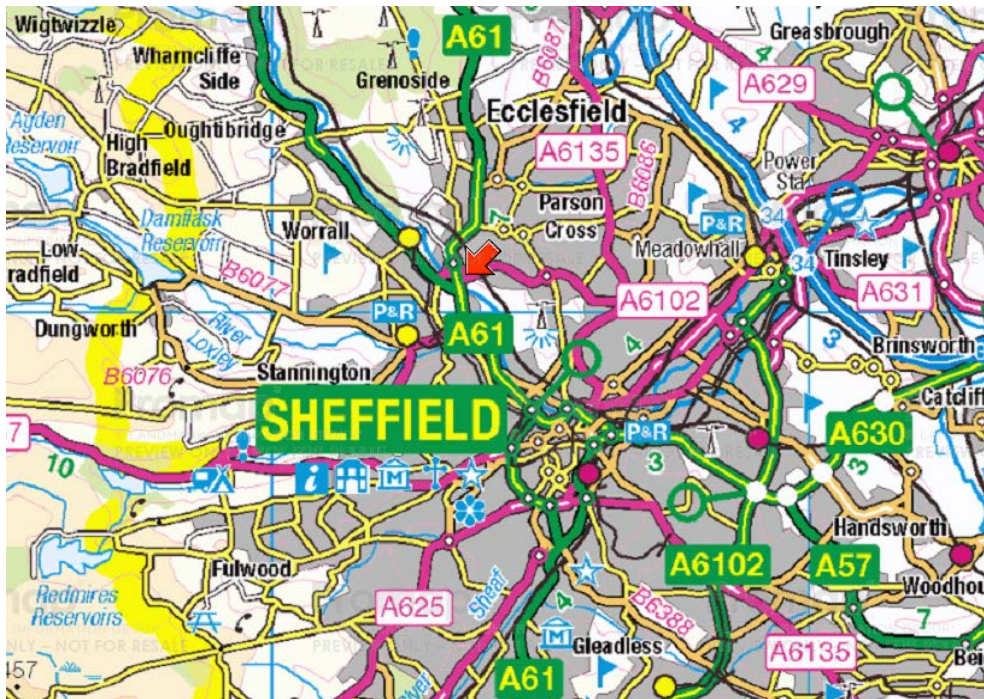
Wigtwizzle
Wharncliffe Side
Grenoside
A61
B6087
Greasbrough
A629
Ayden Reservoir
High Bradfield
Oughtibridge
Ecclesfield
A6135
B6086
Power Sta
Damflask Reservoir
Low Bradfield
Worrall
Parson Cross
P&R
Meadowhall
34
Tinsley
A631
B6077
A6102
Dungworth
River Loxley
P&R
A61
Brinsworth
B6076
Stannington
Catcliff
SHEFFIELD
P&R
A630
7
10
3
3
Handsworth
A6102
A57
Fulwood
Woodhou
Redmires Reservoirs
A625
Sheaf
B6388
7
A6135
Gleadless
A61
457
4
4
3
NOT FOR RESALE
PREVIEW ONLY